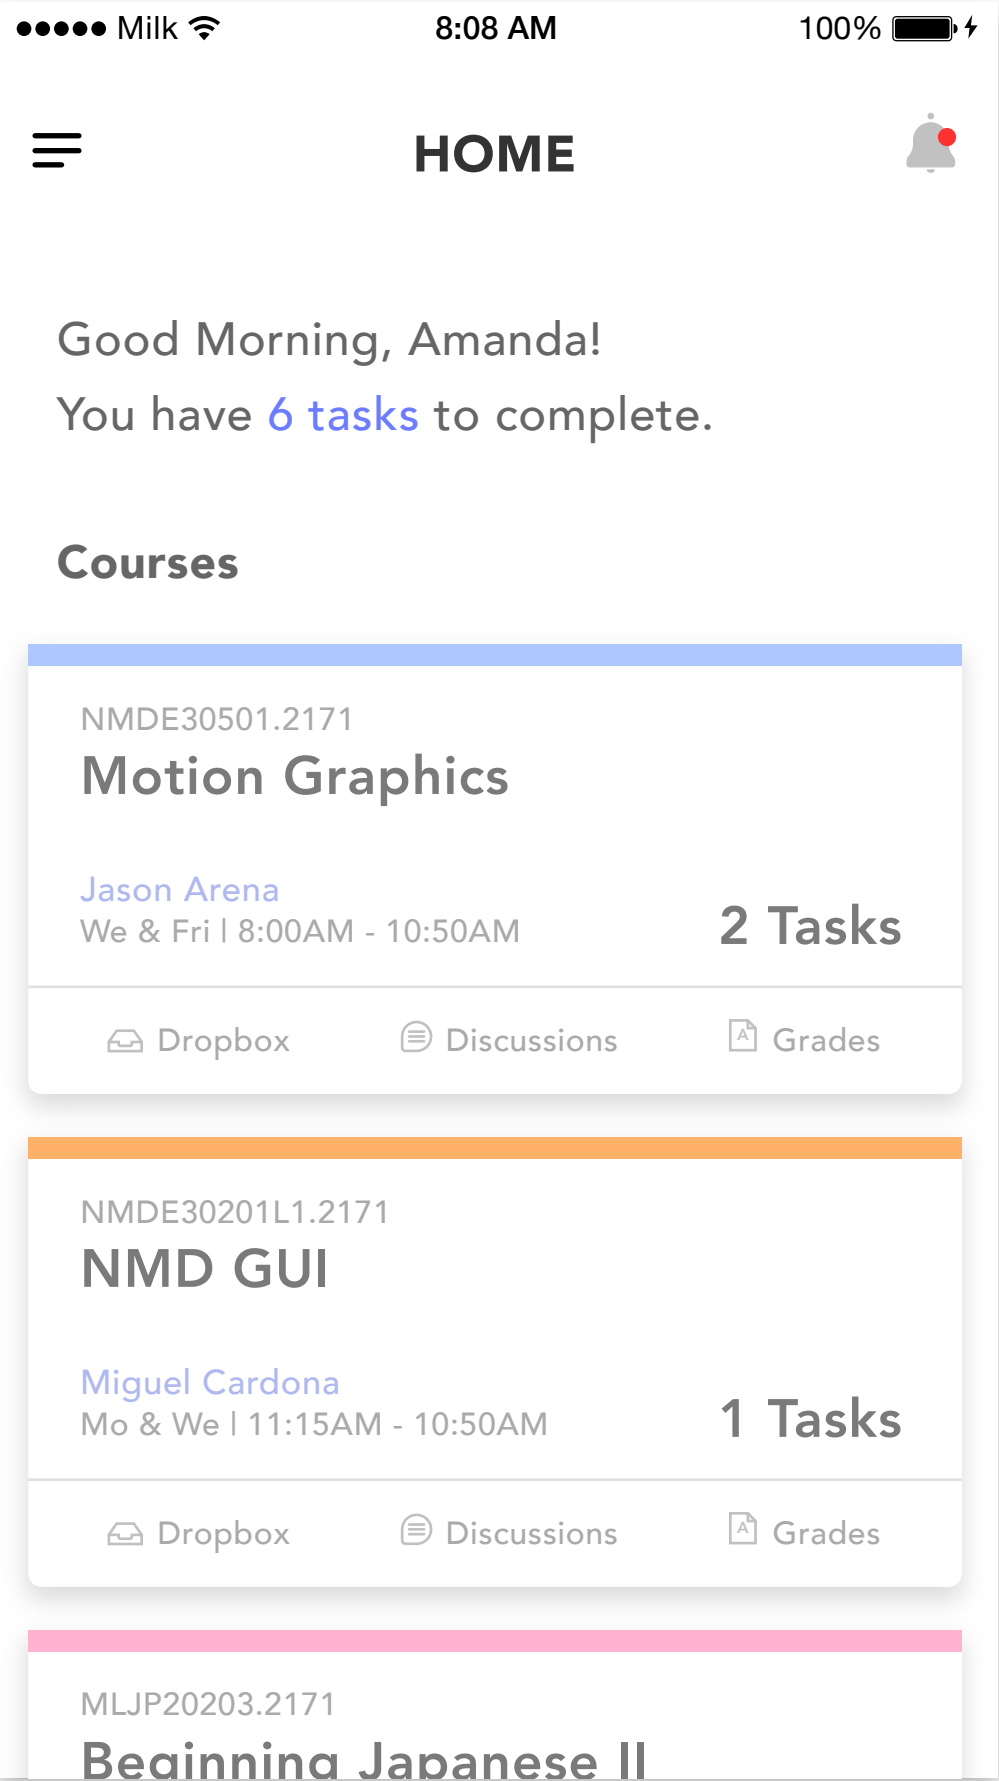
●●●●● Milk 8:08 AM 100%

HOME

Good Morning, Amanda!
You have 6 tasks to complete.

Courses

NMDE30501.2171
Motion Graphics

Jason Arena
We & Fri | 8:00AM - 10:50AM
2 Tasks

Dropbox Discussions Grades

NMDE30201L1.2171
NMD GUI

Miguel Cardona
Mo & We | 11:15AM - 10:50AM
1 Tasks

Dropbox Discussions Grades

MLJP20203.2171
Beginning Japanese II